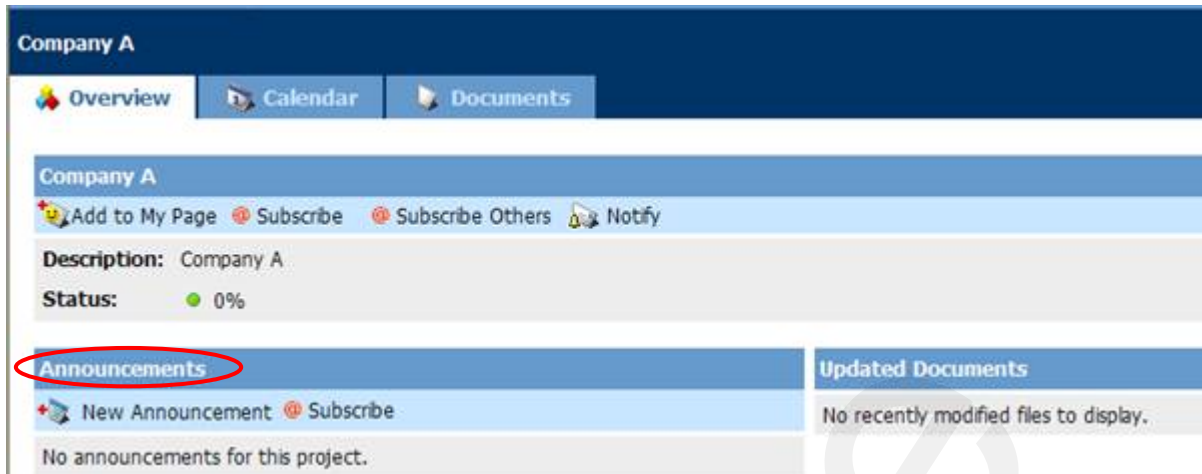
Company A

Overview | Calendar | Documents

Company A

Add to My Page  Subscribe  Subscribe Others  Notify

**Description:** Company A

**Status:** 0%

Announcements

New Announcement  Subscribe

No announcements for this project.

Updated Documents

No recently modified files to display.